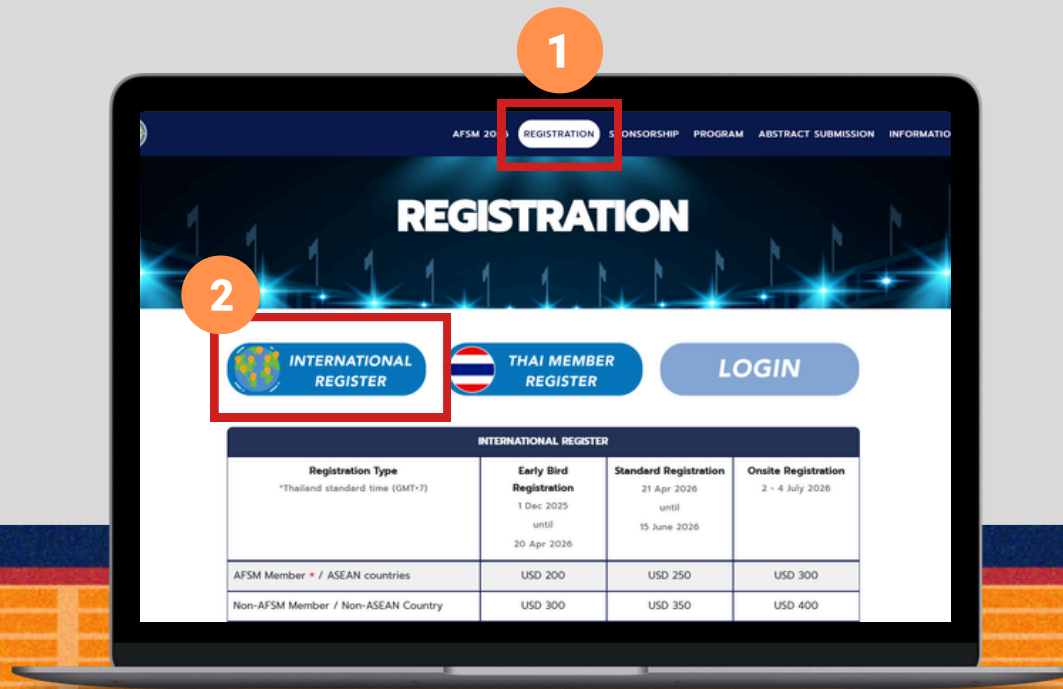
1

AFSM 20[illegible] REGISTRATION S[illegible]ONSORSHIP PROGRAM ABSTRACT SUBMISSION INFORMATIO

REGISTRATION

2

INTERNATIONAL REGISTER

THAI MEMBER REGISTER

LOGIN

INTERNATIONAL REGISTER

| Registration Type *Thailand standard time (GMT+7) | Early Bird Registration 1 Dec 2025 until 20 Apr 2026 | Standard Registration 21 Apr 2026 until 15 June 2026 | Onsite Registration 2 - 4 July 2026 |
|---|---|---|---|
| AFSM Member * / ASEAN countries | USD 200 | USD 250 | USD 300 |
| Non-AFSM Member / Non-ASEAN Country | USD 300 | USD 350 | USD 400 |